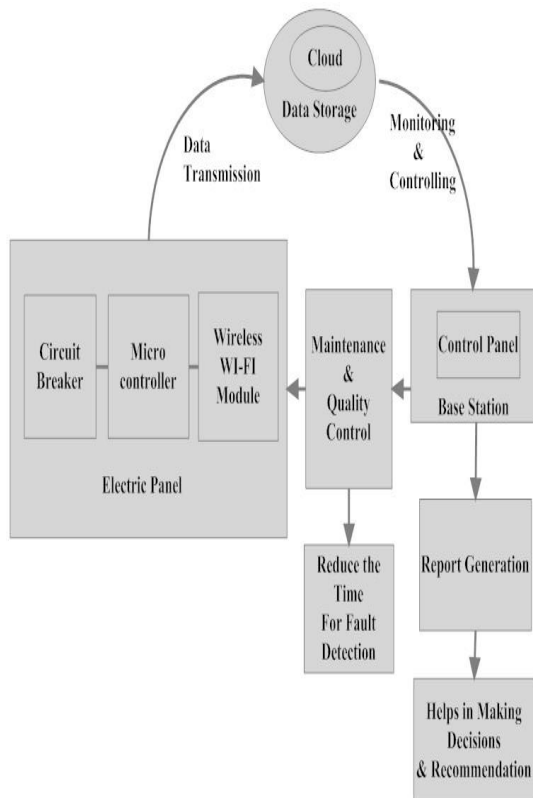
Cloud
Data Storage

Data Transmission

Monitoring & Controlling

Circuit Breaker

Micro controller

Wireless WI-FI Module

Electric Panel

Maintenance & Quality Control

Control Panel
Base Station

Reduce the Time For Fault Detection

Report Generation

Helps in Making Decisions & Recommendation